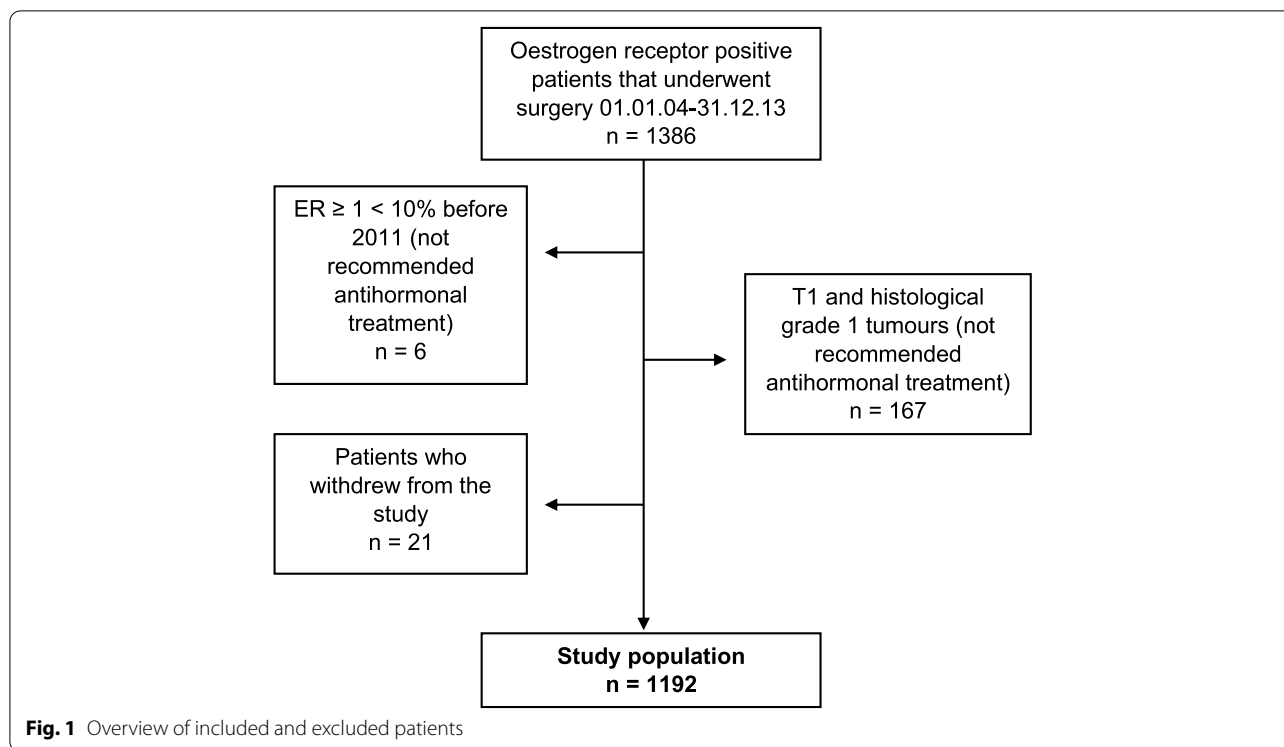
Oestrogen receptor positive patients that underwent surgery 01.01.04-31.12.13
n = 1386

ER ≥ 1 < 10% before 2011 (not recommended antihormonal treatment)
n = 6

T1 and histological grade 1 tumours (not recommended antihormonal treatment)
n = 167

Patients who withdrew from the study
n = 21

**Study population**
**n = 1192**

**Fig. 1** Overview of included and excluded patients